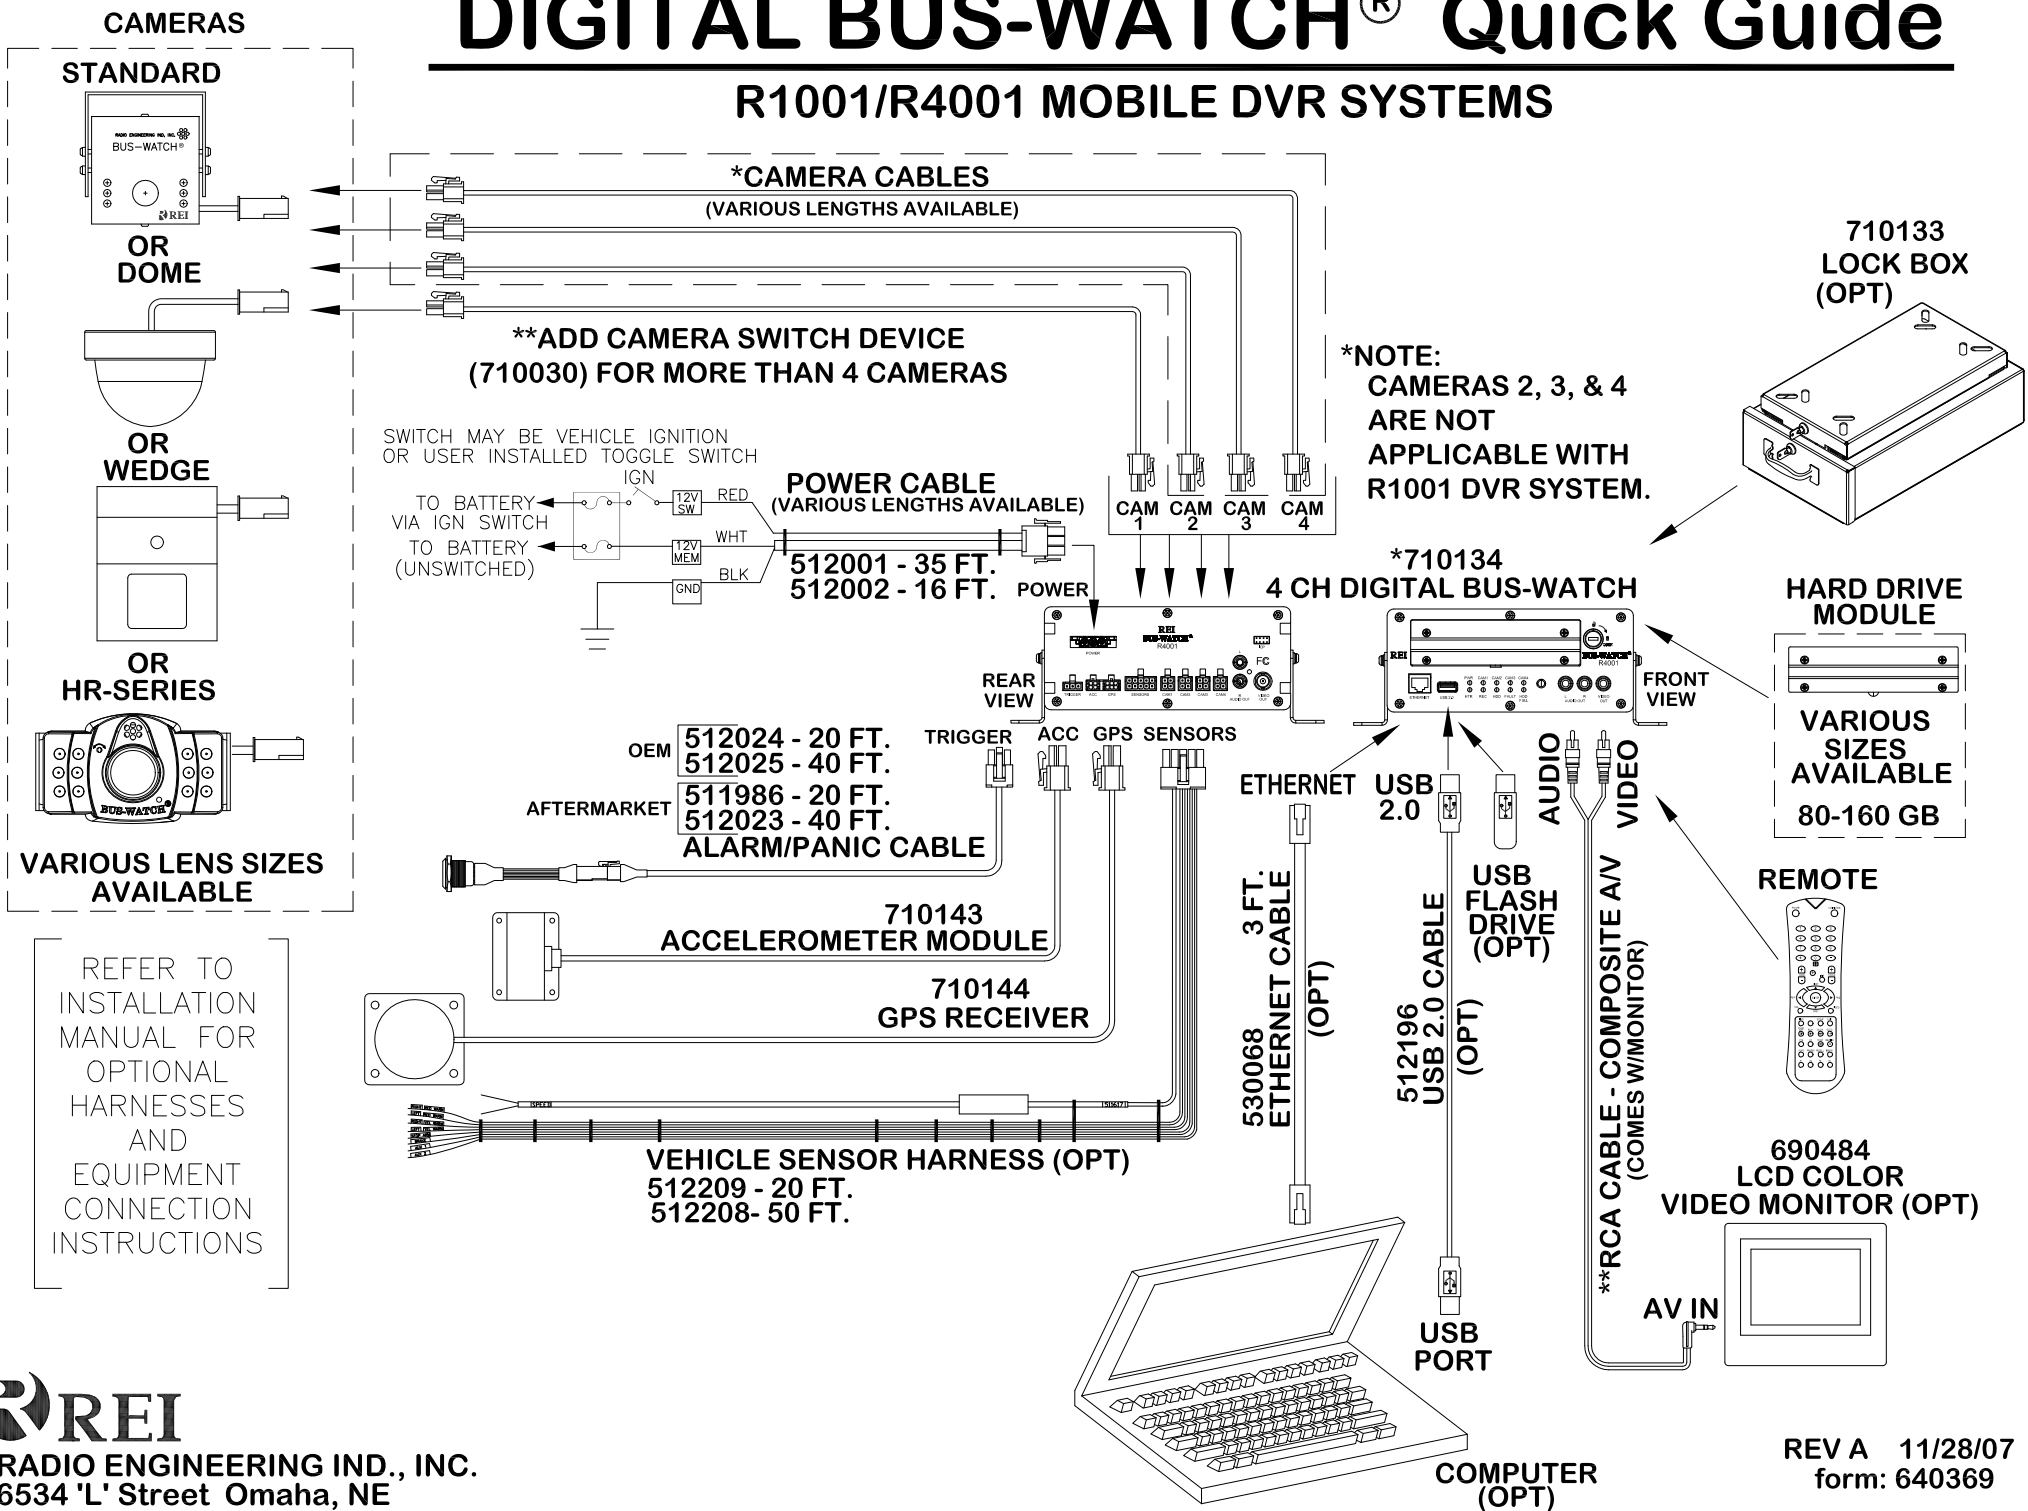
DIGITAL BUS-WATCH® Quick Guide

R1001/R4001 MOBILE DVR SYSTEMS

CAMERAS

STANDARD

RADIO ENGINEERING IND., INC.
BUS-WATCH®
REI

OR
DOME

OR
WEDGE

OR
HR-SERIES

BUS-WATCH

VARIOUS LENS SIZES AVAILABLE

REFER TO INSTALLATION MANUAL FOR OPTIONAL HARNESSES AND EQUIPMENT CONNECTION INSTRUCTIONS

*CAMERA CABLES
(VARIOUS LENGTHS AVAILABLE)

**ADD CAMERA SWITCH DEVICE (710030) FOR MORE THAN 4 CAMERAS

*NOTE:
CAMERAS 2, 3, & 4 ARE NOT APPLICABLE WITH R1001 DVR SYSTEM.

710133
LOCK BOX
(OPT)

SWITCH MAY BE VEHICLE IGNITION OR USER INSTALLED TOGGLE SWITCH

IGN

TO BATTERY VIA IGN SWITCH

TO BATTERY (UNSWITCHED)

12V SW
RED
12V MEM
WHT
BLK
GND

POWER CABLE
(VARIOUS LENGTHS AVAILABLE)

512001 - 35 FT.
512002 - 16 FT.

POWER

CAM 1 CAM 2 CAM 3 CAM 4

*710134
4 CH DIGITAL BUS-WATCH

HARD DRIVE MODULE

VARIOUS SIZES AVAILABLE

80-160 GB

REAR VIEW

FRONT VIEW

REI BUS-WATCH R4001

TRIGGER ACC GPS SENSORS

OEM 512024 - 20 FT.
512025 - 40 FT.

AFTERMARKET 511986 - 20 FT.
512023 - 40 FT.

ALARM/PANIC CABLE

710143
ACCELEROMETER MODULE

710144
GPS RECEIVER

VEHICLE SENSOR HARNESS (OPT)
512209 - 20 FT.
512208- 50 FT.

ETHERNET

USB 2.0

AUDIO

VIDEO

530068 3 FT.
ETHERNET CABLE
(OPT)

512196
USB 2.0 CABLE
(OPT)

USB FLASH DRIVE (OPT)

**RCA CABLE - COMPOSITE A/V
(COMES W/MONITOR)

REMOTE

690484
LCD COLOR
VIDEO MONITOR (OPT)

AV IN

USB PORT

COMPUTER
(OPT)

REI
RADIO ENGINEERING IND., INC.
6534 'L' Street Omaha, NE

REV A 11/28/07
form: 640369